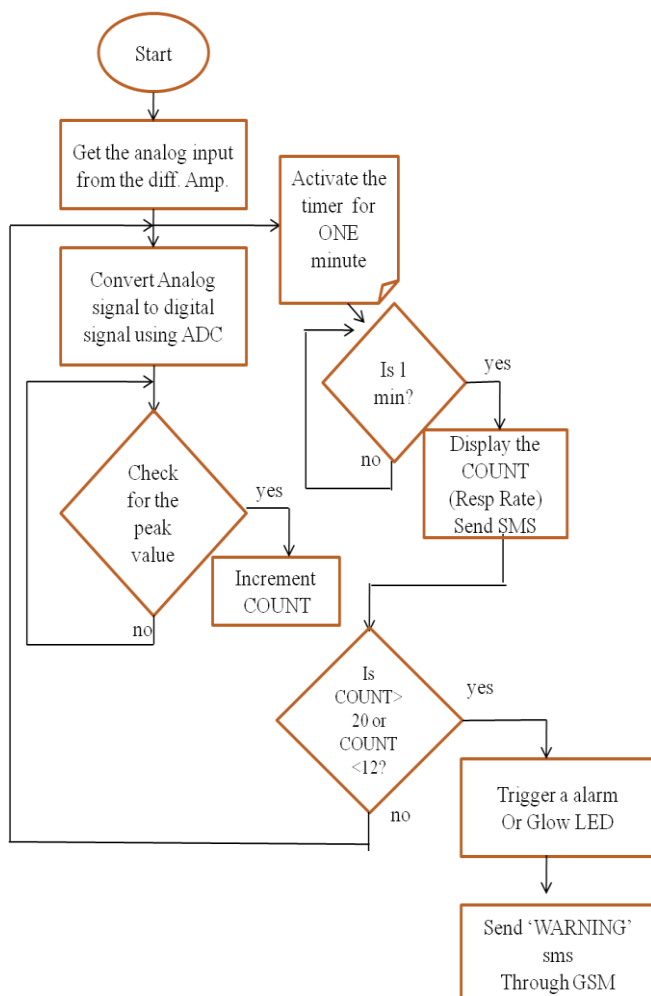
Start

Get the analog input from the diff. Amp.

Activate the timer for ONE minute

Convert Analog signal to digital signal using ADC

Is 1 min?

yes

no

Display the COUNT (Resp Rate) Send SMS

Check for the peak value

yes

Increment COUNT

no

Is COUNT> 20 or COUNT <12?

yes

no

Trigger a alarm Or Glow LED

Send 'WARNING' sms Through GSM